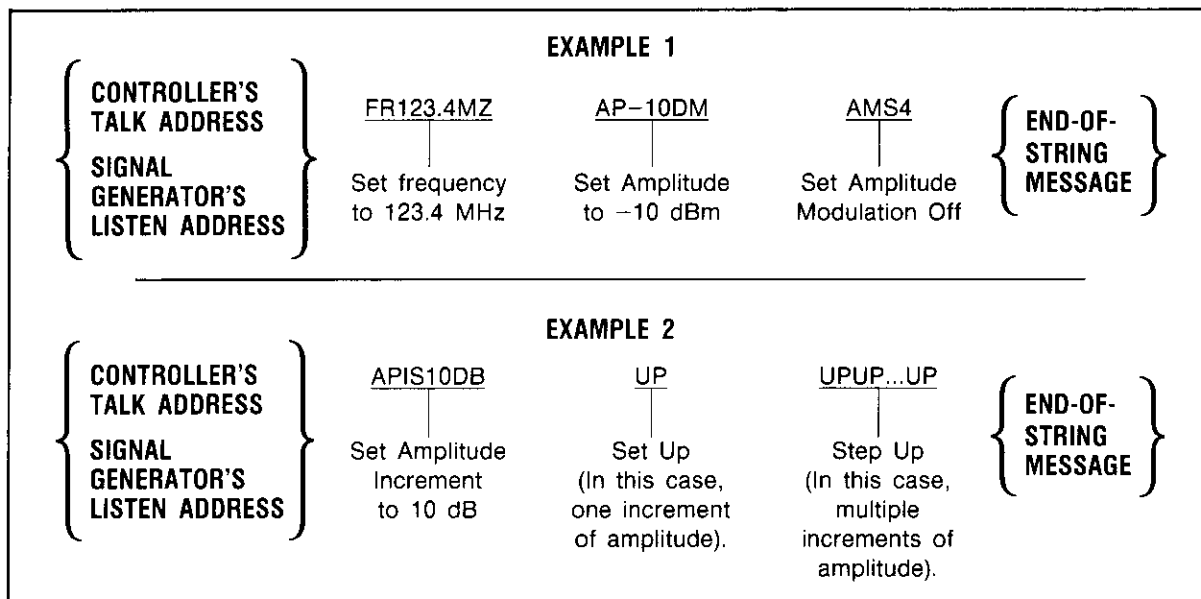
EXAMPLE 1

CONTROLLER'S TALK ADDRESS
SIGNAL GENERATOR'S LISTEN ADDRESS

FR123.4MZ
Set frequency to 123.4 MHz

AP−10DM
Set Amplitude to −10 dBm

AMS4
Set Amplitude Modulation Off

END-OF-STRING MESSAGE

EXAMPLE 2

CONTROLLER'S TALK ADDRESS
SIGNAL GENERATOR'S LISTEN ADDRESS

APIS10DB
Set Amplitude Increment to 10 dB

UP
Set Up (In this case, one increment of amplitude).

UPUP...UP
Step Up (In this case, multiple increments of amplitude).

END-OF-STRING MESSAGE